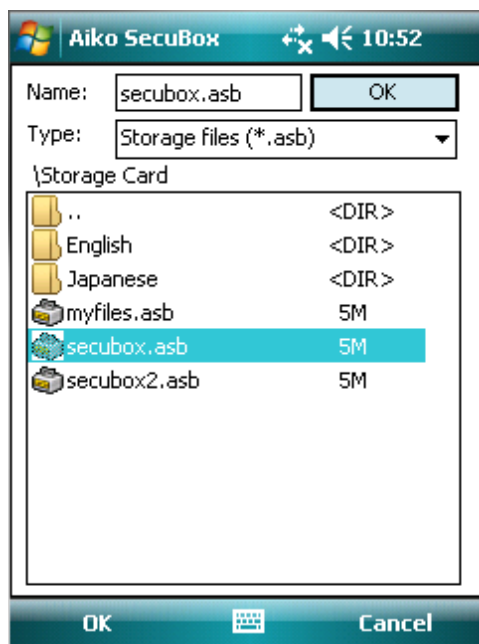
Aiko SecuBox 10:52

Name: secubox.asb OK

Type: Storage files (*.asb)

\Storage Card

| | |
|---|---|
| .. | <DIR> |
| English | <DIR> |
| Japanese | <DIR> |
| myfiles.asb | 5M |
| secubox.asb | 5M |
| secubox2.asb | 5M |

OK Cancel